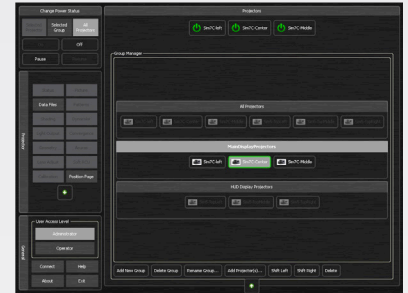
Change Power Status

Selected Group

All Projectors

Off

Pause

Data Files

Position Page

Projector

User Access Level

Administrator

Operator

General

Connect

Help

About

Exit

Projectors

SimTC-Left

SimTC-Center

SimTC-Middle

Group Manager

All Projectors

MobileDisplayProjectors

SimTC-Left

SimTC-Center

SimTC-Middle

HUD Display Projectors

Add New Group

Delete Group

Rename Group...

Add Projector(s)...

Shift Left

Shift Right

Delete